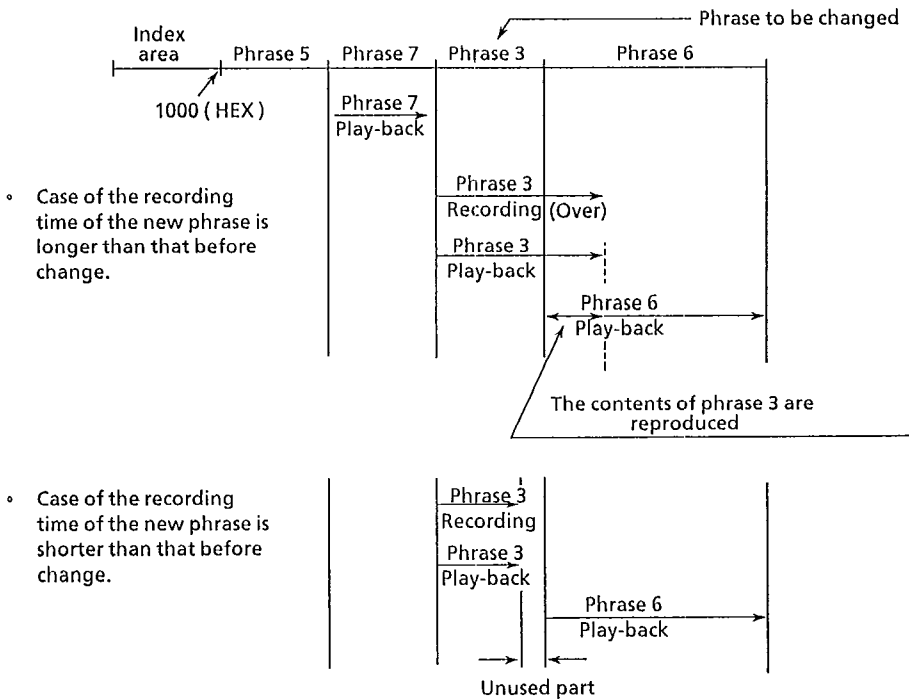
Phrase to be changed

| Index area | Phrase 5 | Phrase 7 | Phrase 3 | Phrase 6 |
|---|---|---|---|---|

1000 (HEX)

Phrase 7
Play-back

• Case of the recording time of the new phrase is longer than that before change.

Phrase 3
Recording (Over)

Phrase 3
Play-back

Phrase 6
Play-back

The contents of phrase 3 are reproduced

• Case of the recording time of the new phrase is shorter than that before change.

Phrase 3
Recording

Phrase 3
Play-back

Phrase 6
Play-back

Unused part